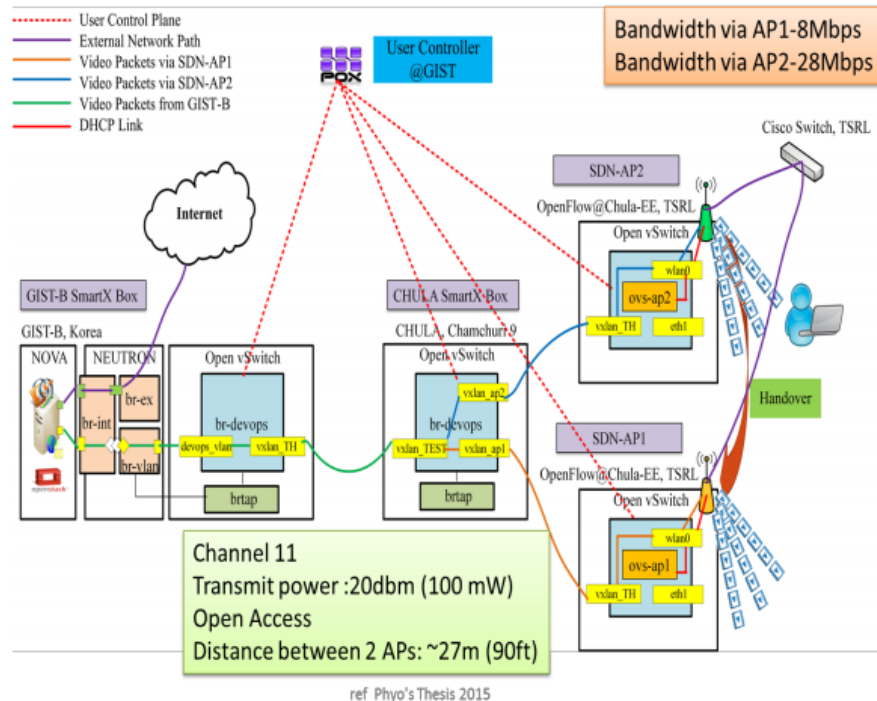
User Control Plane
External Network Path
Video Packets via SDN-AP1
Video Packets via SDN-AP2
Video Packets from GIST-B
DHCP Link

POX

User Controller
@GIST

Bandwidth via AP1-8Mbps
Bandwidth via AP2-28Mbps

Cisco Switch, TSRL

SDN-AP2

OpenFlow@Chula-EE, TSRL

Internet

Open vSwitch
wlan0
ovs-ap2
vxlan_TH
eth1

GIST-B SmartX Box

GIST-B, Korea

NOVA

NEUTRON

br-int

br-ex

br-vlan

openstack

Open vSwitch

br-devops

devops_vlan

vxlan_TH

brtap

CHULA SmartX Box

CHULA, Chamchuri 9

Open vSwitch

vxlan_ap2

br-devops

vxlan_TEST

vxlan_ap1

brtap

Handover

SDN-AP1

OpenFlow@Chula-EE, TSRL

Open vSwitch
wlan0
ovs-ap1
vxlan_TH
eth1

Channel 11
Transmit power :20dbm (100 mW)
Open Access
Distance between 2 APs: ~27m (90ft)

ref Phyo's Thesis 2015